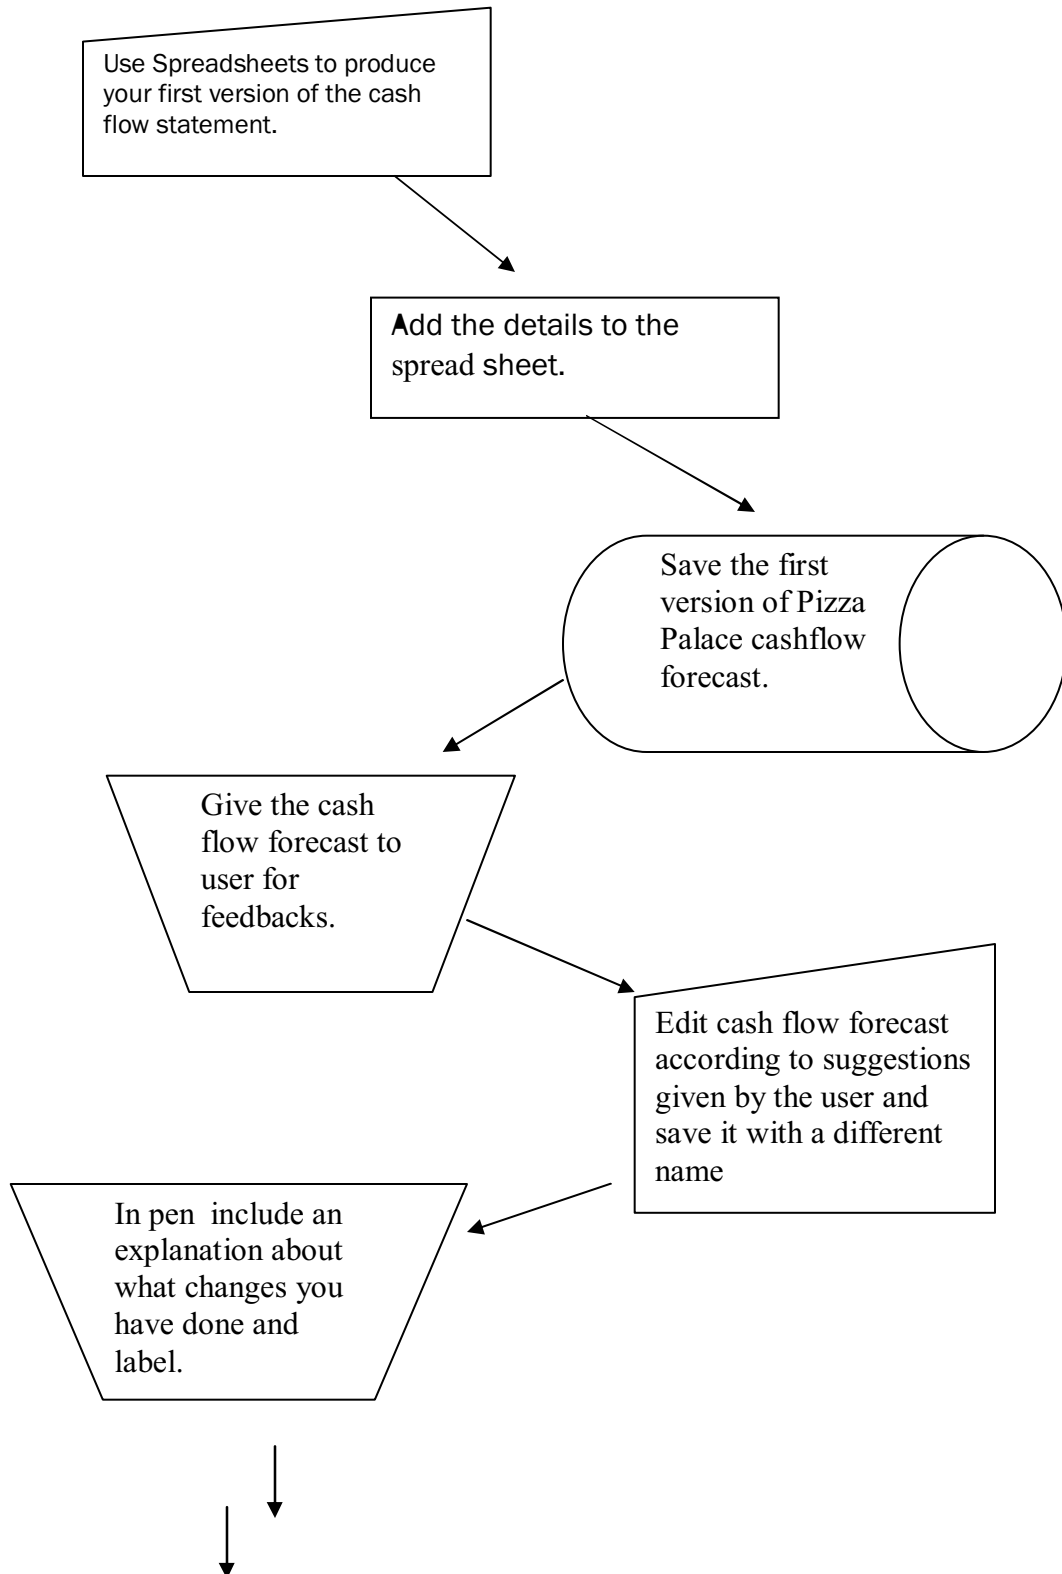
Use Spreadsheets to produce your first version of the cash flow statement.

Add the details to the spread sheet.

Save the first version of Pizza Palace cashflow forecast.

Give the cash flow forecast to user for feedbacks.

Edit cash flow forecast according to suggestions given by the user and save it with a different name

In pen include an explanation about what changes you have done and label.